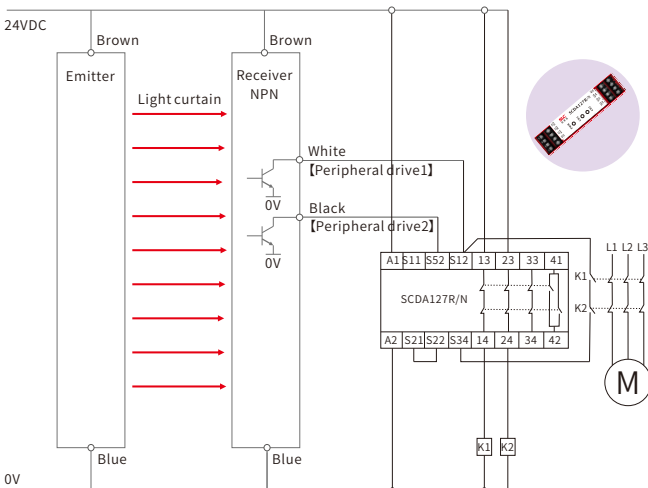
24VDC

Brown

Emitter

Light curtain

Blue

Brown

Receiver NPN

0V

0V

Blue

White
【Peripheral drive1】

Black
【Peripheral drive2】

| A1 | S11 | S52 | S12 | 13 | 23 | 33 | 41 |
|---|---|---|---|---|---|---|---|

SCDA127R/N

| A2 | S21 | S22 | S34 | 14 | 24 | 34 | 42 |
|---|---|---|---|---|---|---|---|

K1

K2

L1 L2 L3

K1

K2

M

0V